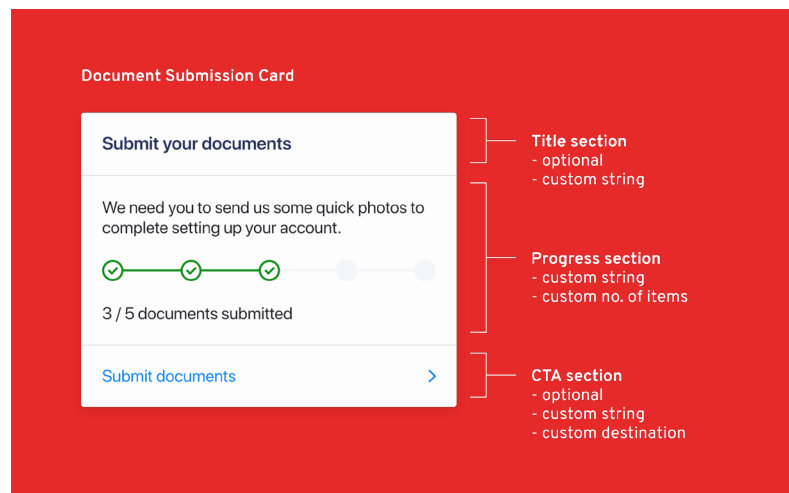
Document Submission Card

Submit your documents

We need you to send us some quick photos to complete setting up your account.

3 / 5 documents submitted

Submit documents

Title section
- optional
- custom string

Progress section
- custom string
- custom no. of items

CTA section
- optional
- custom string
- custom destination